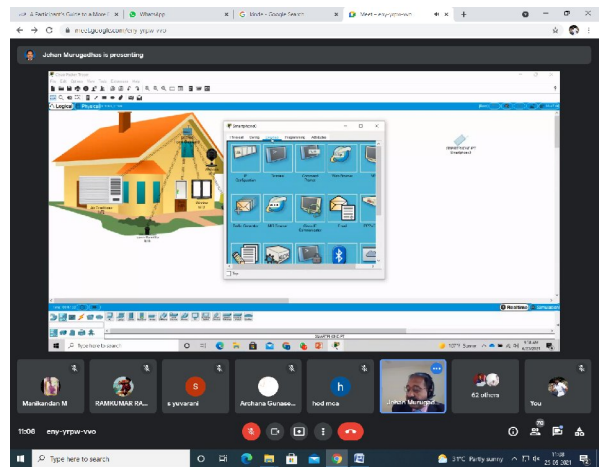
A Participant's Guide to a More | WhatsApp | iknife - Google Search | Meet - eny-yrpw-vvo

meet.google.com/eny-yrpw-vvo

Johan Murugadhas is presenting

Logical | Physical

SmartPhone0

Physical | Config | Desktop | Programming | Attributes

IP Configuration | Browser | Command Prompt | Web Browser

Radio Controller | MIB Browser | Cisco IP Communicator | E-mail | PPPoE

Top

Type here to search

Manikandan M | RAMKUMAR RA... | s yuvarani | Archana Gunase... | hod mca | Johan Murugad... | 62 others | You

11:06 | eny-yrpw-vvo

Type here to search

31°C Partly sunny

11:06
23-06-2021